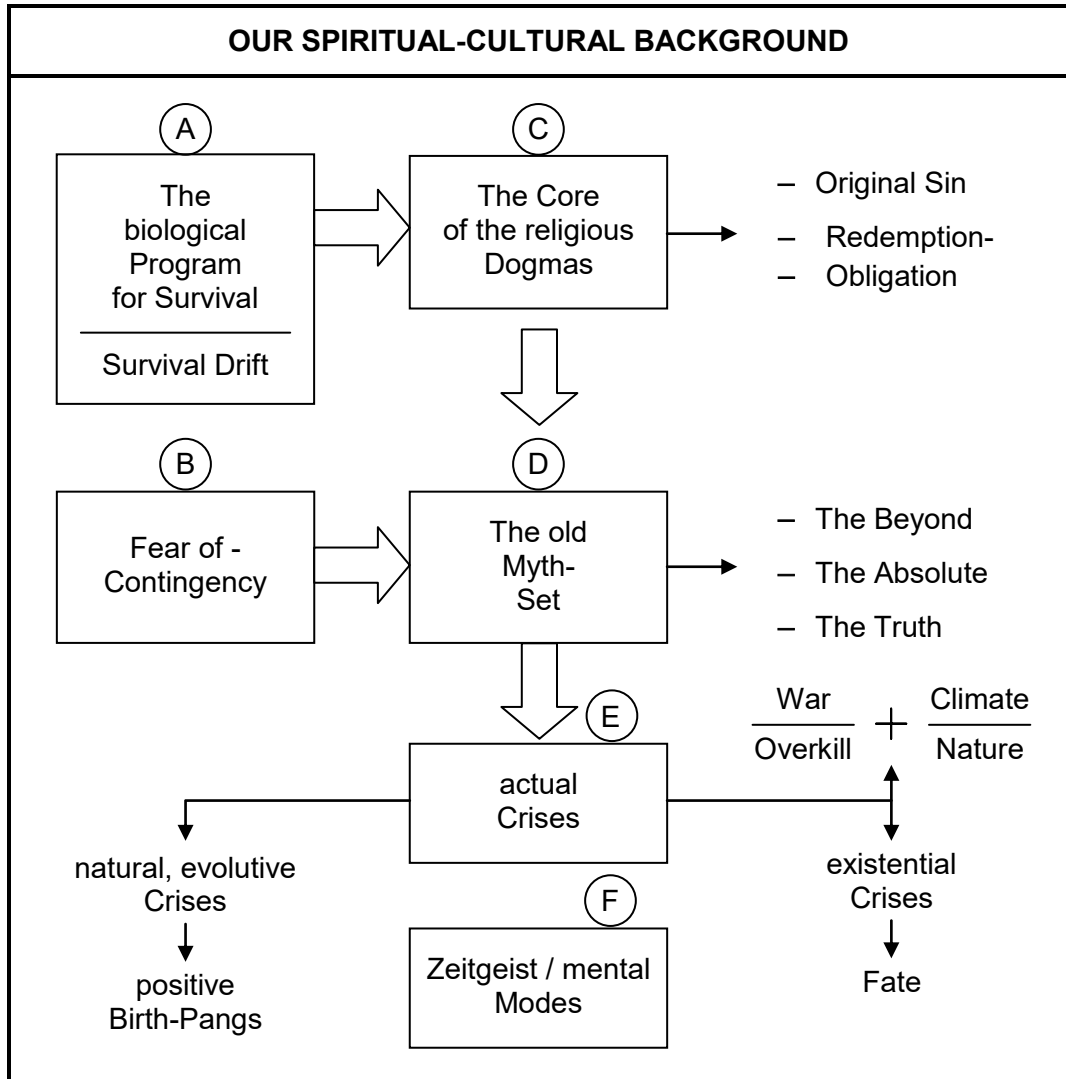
OUR SPIRITUAL-CULTURAL BACKGROUND

A

The biological Program for Survival

Survival Drift

C

The Core of the religious Dogmas

– Original Sin
– Redemption-
– Obligation

B

Fear of - Contingency

D

The old Myth-Set

– The Beyond
– The Absolute
– The Truth

E

actual Crises

$\frac{\text{War}}{\text{Overkill}} + \frac{\text{Climate}}{\text{Nature}}$

natural, evolutive Crises

positive Birth-Pangs

existential Crises

Fate

F

Zeitgeist / mental Modes